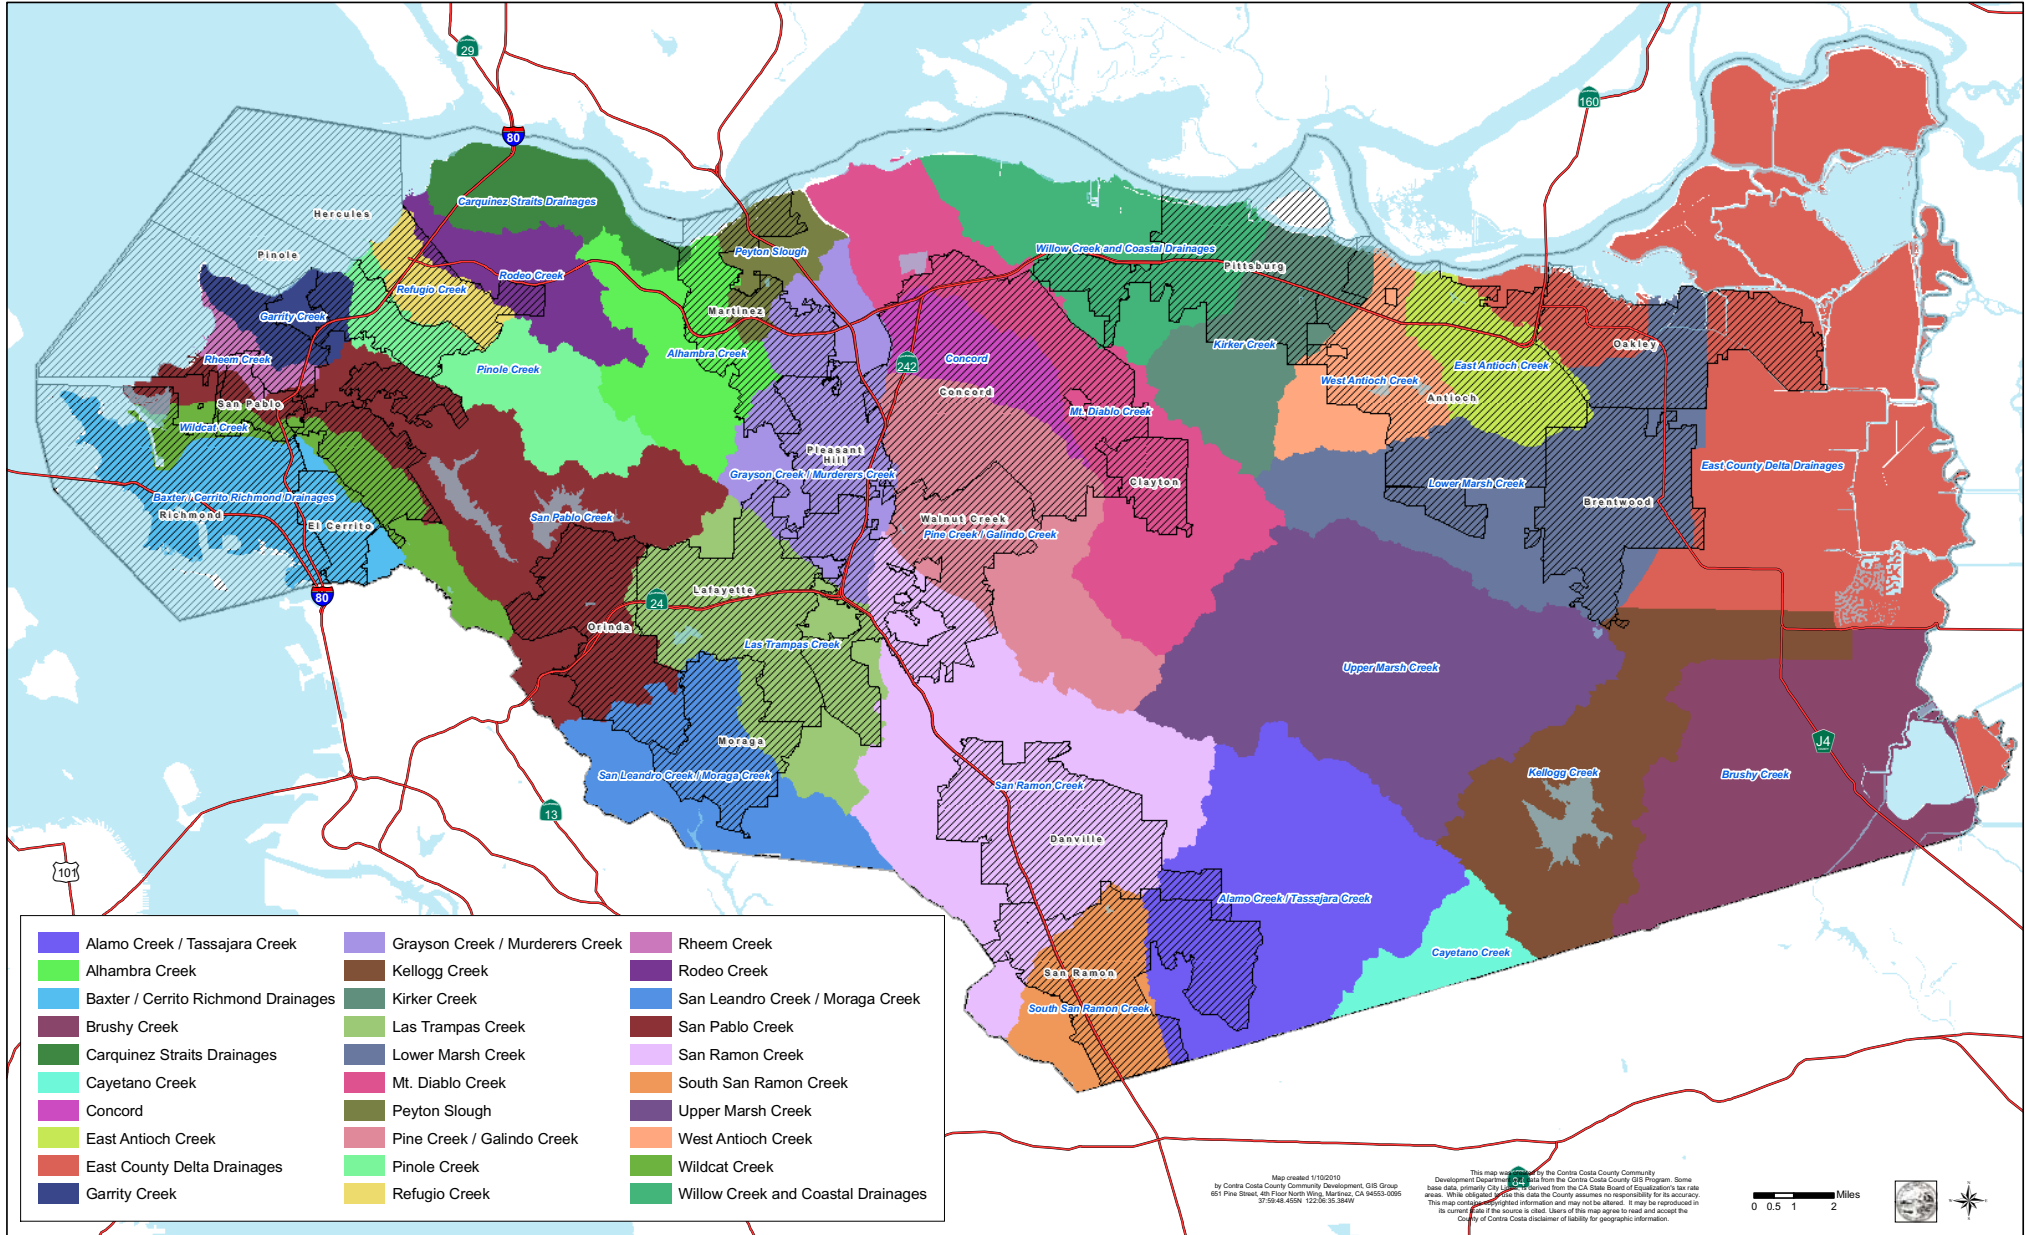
29
80
160
Hercules
Carquinez Straits Drainages
Pinole
Refugio Creek
Rodeo Creek
Peyton Slough
Willow Creek and Coastal Drainages
Pittsburg
Garrity Creek
Martinez
Rheem Creek
Pinole Creek
Alhambra Creek
242
Concord
Concord
Kirker Creek
West Antioch Creek
East Antioch Creek
Oakley
Antioch
San Pablo
Wildcat Creek
Mt. Diablo Creek
Pleasant Hill
Grayson Creek / Murderers Creek
Clayton
Lower Marsh Creek
East County Delta Drainages
Baxter / Cerrito Richmond Drainages
Richmond
El Cerrito
San Pablo Creek
Brentwood
Walnut Creek
Pine Creek / Galindo Creek
80
24
Lafayette
Orinda
Las Trampas Creek
Upper Marsh Creek
Moraga
J4
San Leandro Creek / Moraga Creek
Kellogg Creek
Brushy Creek
San Ramon Creek
13
Danville
101
Alamo Creek / Tassajara Creek
Cayetano Creek
San Ramon
South San Ramon Creek

| | | |
|---|---|---|
| Alamo Creek / Tassajara Creek | Grayson Creek / Murderers Creek | Rheem Creek |
| Alhambra Creek | Kellogg Creek | Rodeo Creek |
| Baxter / Cerrito Richmond Drainages | Kirker Creek | San Leandro Creek / Moraga Creek |
| Brushy Creek | Las Trampas Creek | San Pablo Creek |
| Carquinez Straits Drainages | Lower Marsh Creek | San Ramon Creek |
| Cayetano Creek | Mt. Diablo Creek | South San Ramon Creek |
| Concord | Peyton Slough | Upper Marsh Creek |
| East Antioch Creek | Pine Creek / Galindo Creek | West Antioch Creek |
| East County Delta Drainages | Pinole Creek | Wildcat Creek |
| Garrity Creek | Refugio Creek | Willow Creek and Coastal Drainages |

Map created 1/10/2010 by Contra Costa County Community Development, GIS Group 651 Pine Street, 4th Floor North Wing, Martinez, CA 94553-0095 37:59:48.455N 122:06:35.384W

This map was created by the Contra Costa County Community Development Department with data from the Contra Costa County GIS Program. Some base data, primarily City Limits, is derived from the CA State Board of Equalization's tax rate areas. While obligated to use this data the County assumes no responsibility for its accuracy. This map contains copyrighted information and may not be altered. It may be reproduced in its current state if the source is cited. Users of this map agree to read and accept the County of Contra Costa disclaimer of liability for geographic information.

4
Miles
0 0.5 1 2